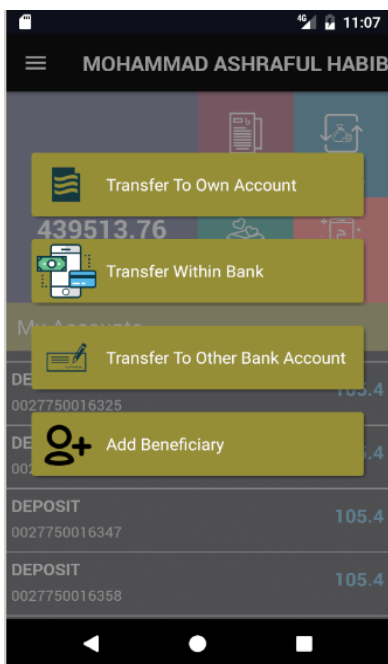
4G 11:07

MOHAMMAD ASHRAFUL HABIB

Transfer To Own Account

439513.76

Transfer Within Bank

My Accounts

Transfer To Other Bank Account

DEPOSIT
0027750016325
105.4

DE
002
Add Beneficiary
105.4

DEPOSIT
0027750016347
105.4

DEPOSIT
0027750016358
105.4